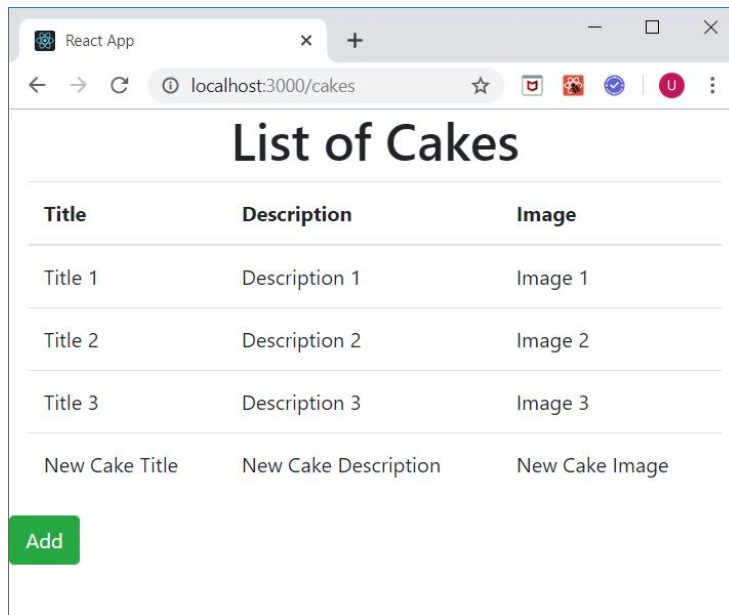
React App

localhost:3000/cakes

U

List of Cakes

| Title | Description | Image |
|---|---|---|
| Title 1 | Description 1 | Image 1 |
| Title 2 | Description 2 | Image 2 |
| Title 3 | Description 3 | Image 3 |
| New Cake Title | New Cake Description | New Cake Image |

Add